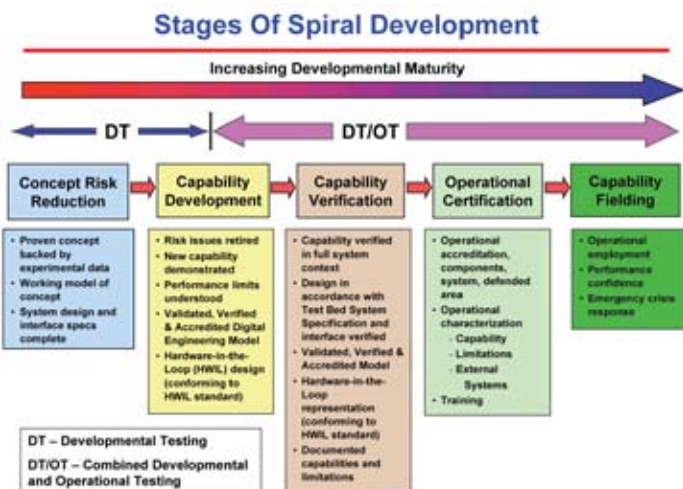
Stages Of Spiral Development

Increasing Developmental Maturity

DT

DT/OT

Concept Risk Reduction

Capability Development

Capability Verification

Operational Certification

Capability Fielding

• Proven concept backed by experimental data
• Working model of concept
• System design and interface specs complete

• Risk issues retired
• New capability demonstrated
• Performance limits understood
• Validated, Verified & Accredited Digital Engineering Model
• Hardware-in-the-Loop (HWIL) design (conforming to HWIL standard)

• Capability verified in full system context
• Design in accordance with Test Bed System Specification and interface verified
• Validated, Verified & Accredited Model
• Hardware-in-the-Loop representation (conforming to HWIL standard)
• Documented capabilities and limitations

• Operational accreditation, components, system, defended area
• Operational characterization
- Capability
- Limitations
- External Systems
• Training

• Operational employment
• Performance confidence
• Emergency crisis response

DT – Developmental Testing
DT/OT – Combined Developmental and Operational Testing